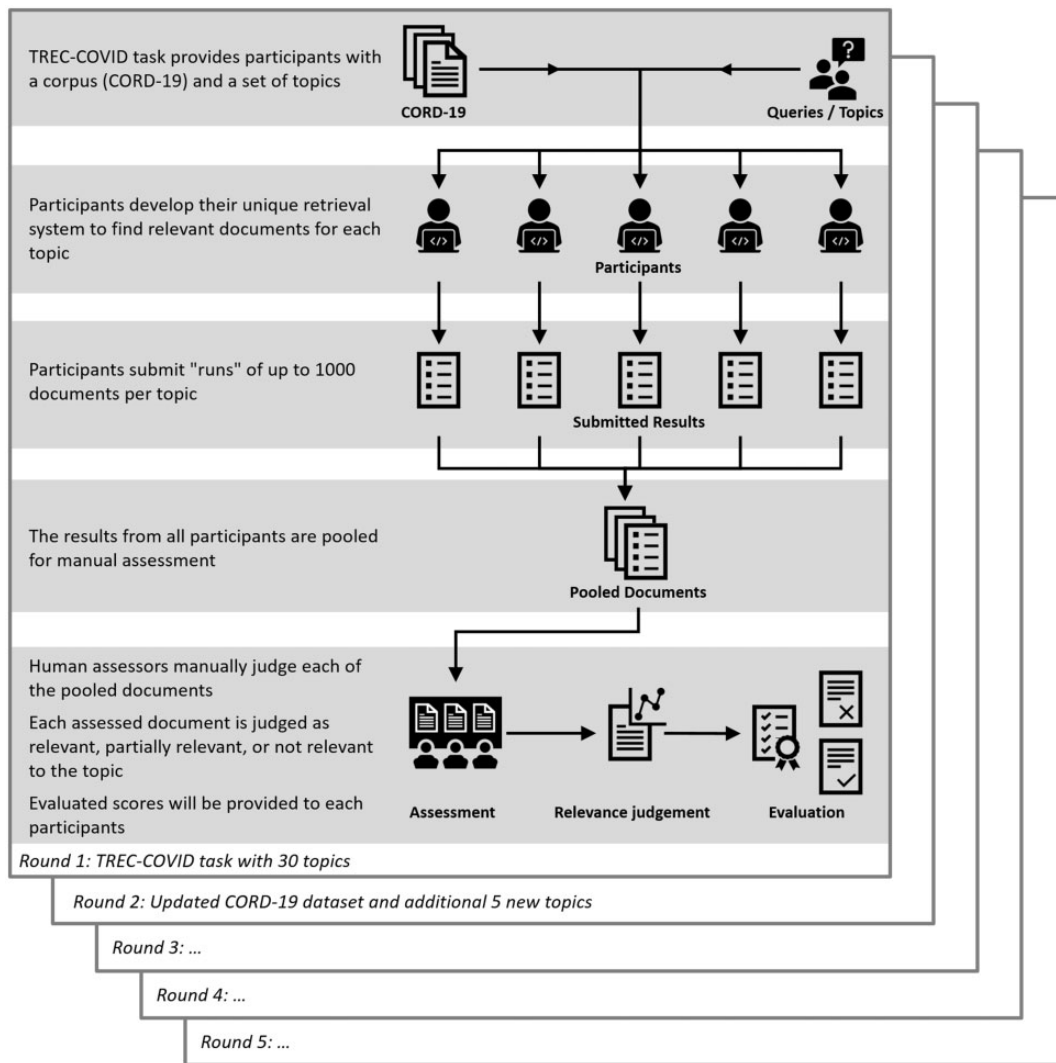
TREC-COVID task provides participants with a corpus (CORD-19) and a set of topics

CORD-19

Queries / Topics

Participants develop their unique retrieval system to find relevant documents for each topic

Participants

Participants submit "runs" of up to 1000 documents per topic

Submitted Results

The results from all participants are pooled for manual assessment

Pooled Documents

Human assessors manually judge each of the pooled documents

Each assessed document is judged as relevant, partially relevant, or not relevant to the topic

Evaluated scores will be provided to each participants

Assessment

Relevance judgement

Evaluation

Round 1: TREC-COVID task with 30 topics

Round 2: Updated CORD-19 dataset and additional 5 new topics

Round 3: ...

Round 4: ...

Round 5: ...